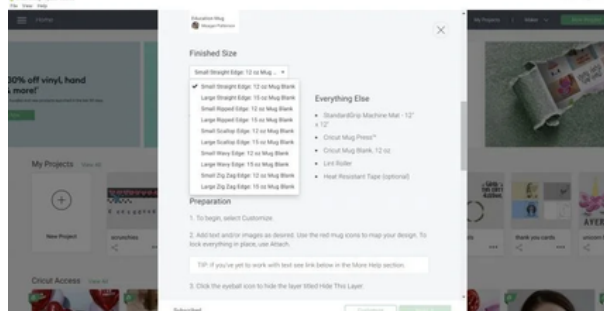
File View Help

Home

My Projects | Maker | New Project

30% off vinyl, hand
more!

My Projects View All

New Project

Cricut Access View All

Education Mug
Megan Patterson

Finished Size

Small Straight Edge: 12 oz Mug ...

✔ Small Straight Edge: 12 oz Mug Blank
Large Straight Edge: 15 oz Mug Blank
Small Ripped Edge: 12 oz Mug Blank
Large Ripped Edge: 15 oz Mug Blank
Small Scallop Edge: 12 oz Mug Blank
Large Scallop Edge: 15 oz Mug Blank
Small Wavy Edge: 12 oz Mug Blank
Large Wavy Edge: 15 oz Mug Blank
Small Zig Zag Edge: 12 oz Mug Blank
Large Zig Zag Edge: 15 oz Mug Blank

Everything Else

• StandardGrip Machine Mat - 12" x 12"
• Cricut Mug Press™
• Cricut Mug Blank, 12 oz
• Lint Roller
• Heat Resistant Tape (optional)

Preparation

1. To begin, select Customize.

2. Add text and/or images as desired. Use the red mug icons to map your design. To lock everything in place, use Attach.

TIP: If you've yet to work with text see link below in the More Help section.

3. Click the eyeball icon to hide the layer titled Hide This Layer.

thank you cards

Subscribed Customize